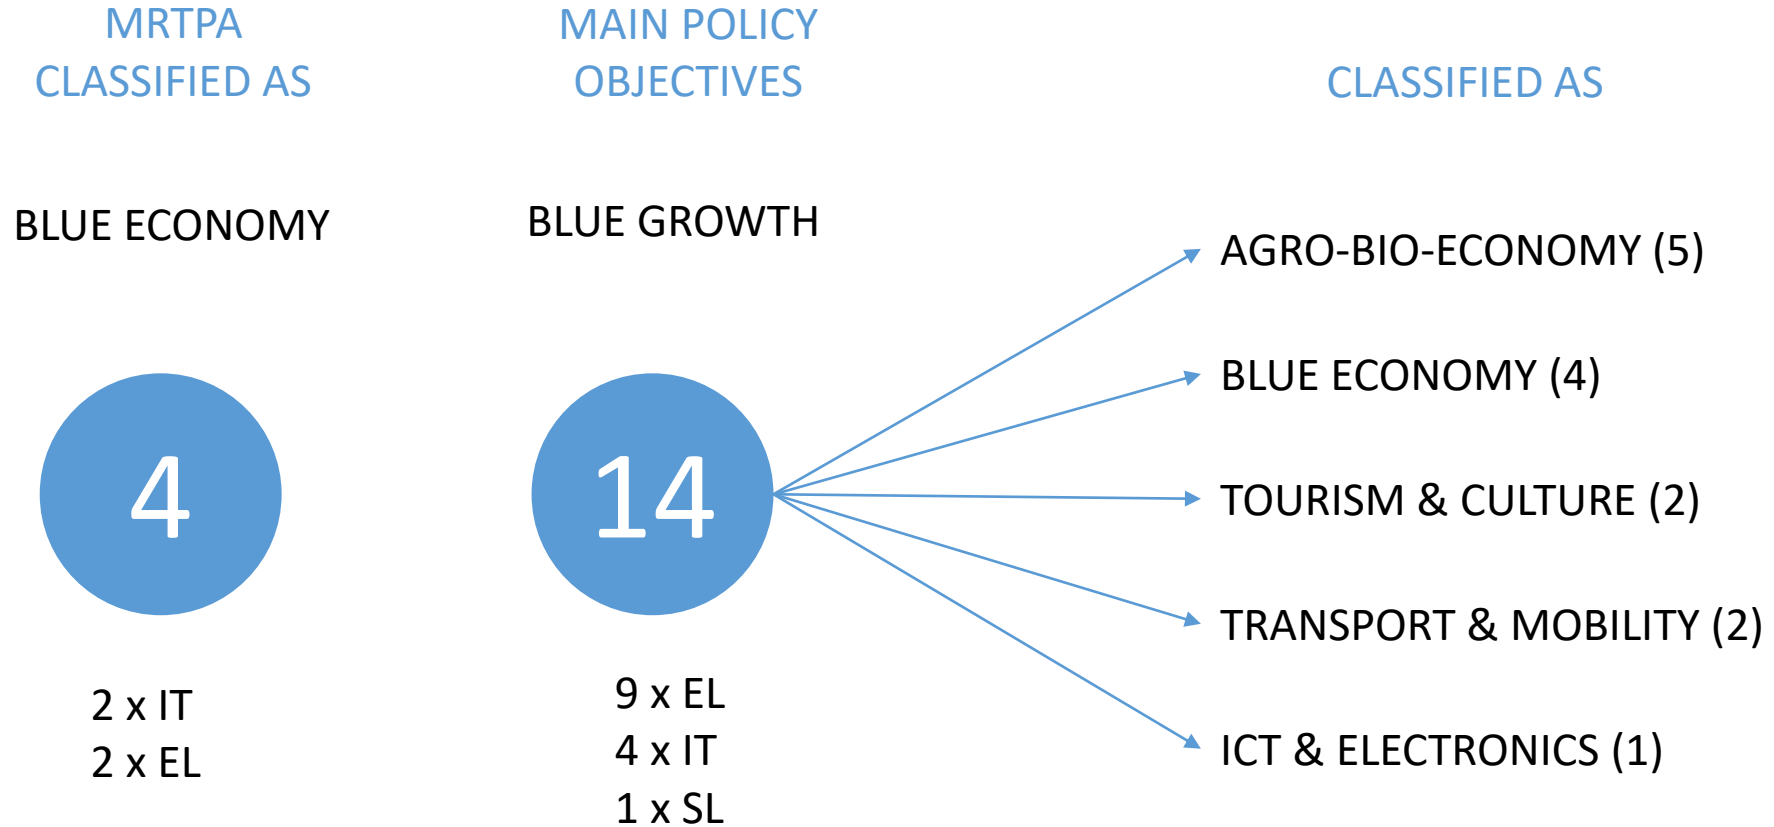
MRTPA
CLASSIFIED AS

MAIN POLICY
OBJECTIVES

CLASSIFIED AS

BLUE ECONOMY

BLUE GROWTH

4

2 x IT
2 x EL

14

9 x EL
4 x IT
1 x SL

AGRO-BIO-ECONOMY (5)

BLUE ECONOMY (4)

TOURISM & CULTURE (2)

TRANSPORT & MOBILITY (2)

ICT & ELECTRONICS (1)